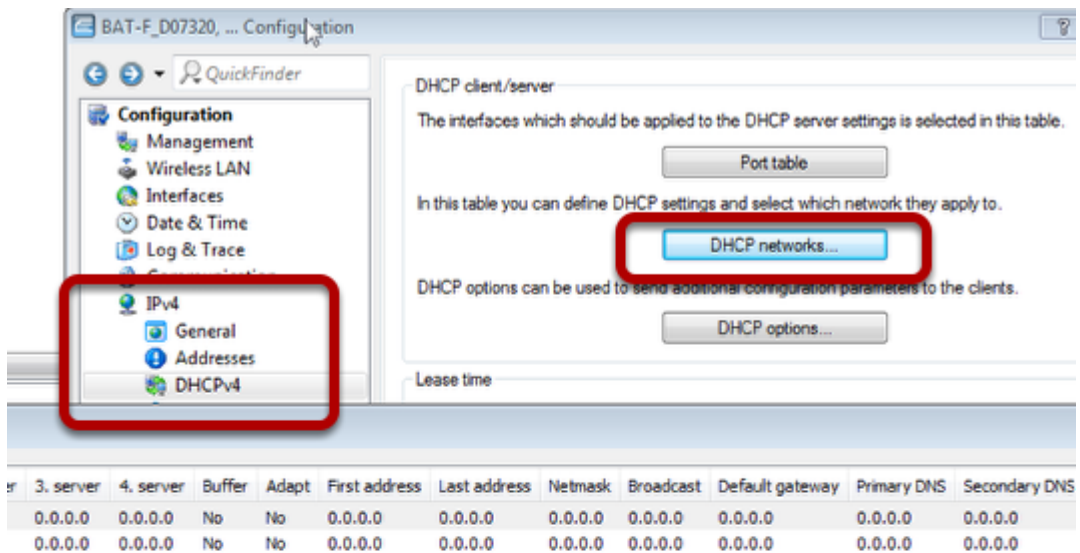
BAT-F_D07320, ... Configuration

?

QuickFinder

Configuration
Management
Wireless LAN
Interfaces
Date & Time
Log & Trace
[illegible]
IPv4
General
Addresses
DHCPv4

DHCP client/server

The interfaces which should be applied to the DHCP server settings is selected in this table.

Port table

In this table you can define DHCP settings and select which network they apply to.

DHCP networks...

DHCP options can be used to send additional configuration parameters to the clients.

DHCP options...

Lease time

| r | 3. server | 4. server | Buffer | Adapt | First address | Last address | Netmask | Broadcast | Default gateway | Primary DNS | Secondary DNS |
|---|---|---|---|---|---|---|---|---|---|---|---|
| | 0.0.0.0 | 0.0.0.0 | No | No | 0.0.0.0 | 0.0.0.0 | 0.0.0.0 | 0.0.0.0 | 0.0.0.0 | 0.0.0.0 | 0.0.0.0 |
| | 0.0.0.0 | 0.0.0.0 | No | No | 0.0.0.0 | 0.0.0.0 | 0.0.0.0 | 0.0.0.0 | 0.0.0.0 | 0.0.0.0 | 0.0.0.0 |